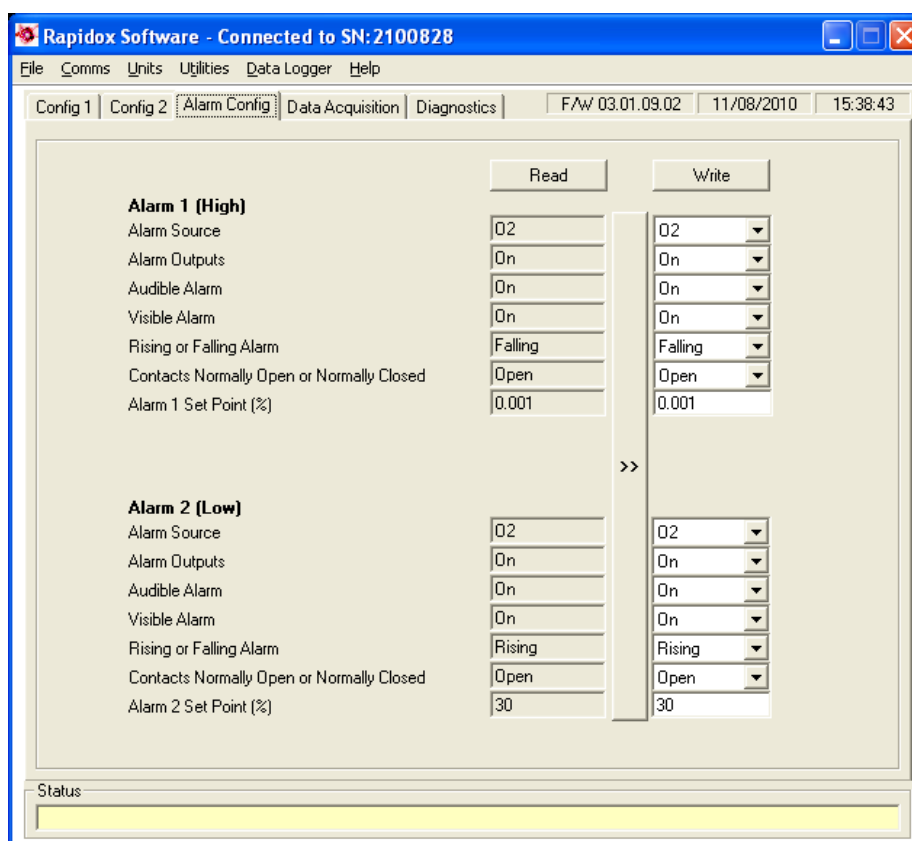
Rapidox Software - Connected to SN: 2100828

File Comms Units Utilities Data Logger Help

Config 1 | Config 2 | Alarm Config | Data Acquisition | Diagnostics

F/W 03.01.09.02 | 11/08/2010 | 15:38:43

Read

Write

Alarm 1 (High)

| | Read | | Write |
|---|---|---|---|
| Alarm Source | 02 | | 02 |
| Alarm Outputs | On | | On |
| Audible Alarm | On | | On |
| Visible Alarm | On | | On |
| Rising or Falling Alarm | Falling | | Falling |
| Contacts Normally Open or Normally Closed | Open | | Open |
| Alarm 1 Set Point (%) | 0.001 | | 0.001 |

>>

Alarm 2 (Low)

| | Read | | Write |
|---|---|---|---|
| Alarm Source | 02 | | 02 |
| Alarm Outputs | On | | On |
| Audible Alarm | On | | On |
| Visible Alarm | On | | On |
| Rising or Falling Alarm | Rising | | Rising |
| Contacts Normally Open or Normally Closed | Open | | Open |
| Alarm 2 Set Point (%) | 30 | | 30 |

Status